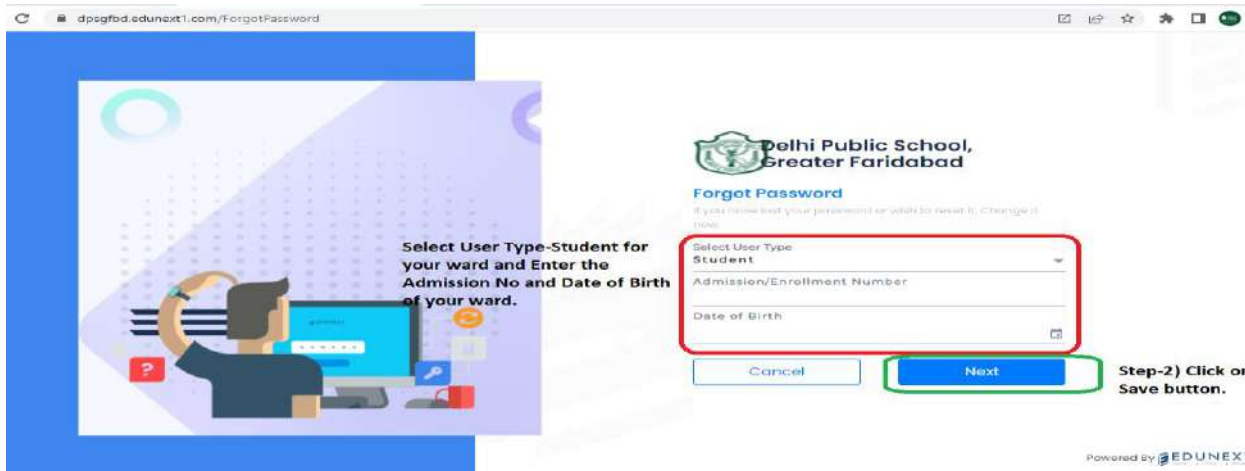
dpsgfbd.edunext1.com/ForgotPassword

Delhi Public School, Greater Faridabad

Forgot Password

If you have lost your password or wish to reset it, Change it now.

Select User Type-Student for your ward and Enter the Admission No and Date of Birth of your ward.

Select User Type
Student

Admission/Enrollment Number

Date of Birth

Cancel

Next

Step-2) Click on Save button.

Powered By EDUNEX